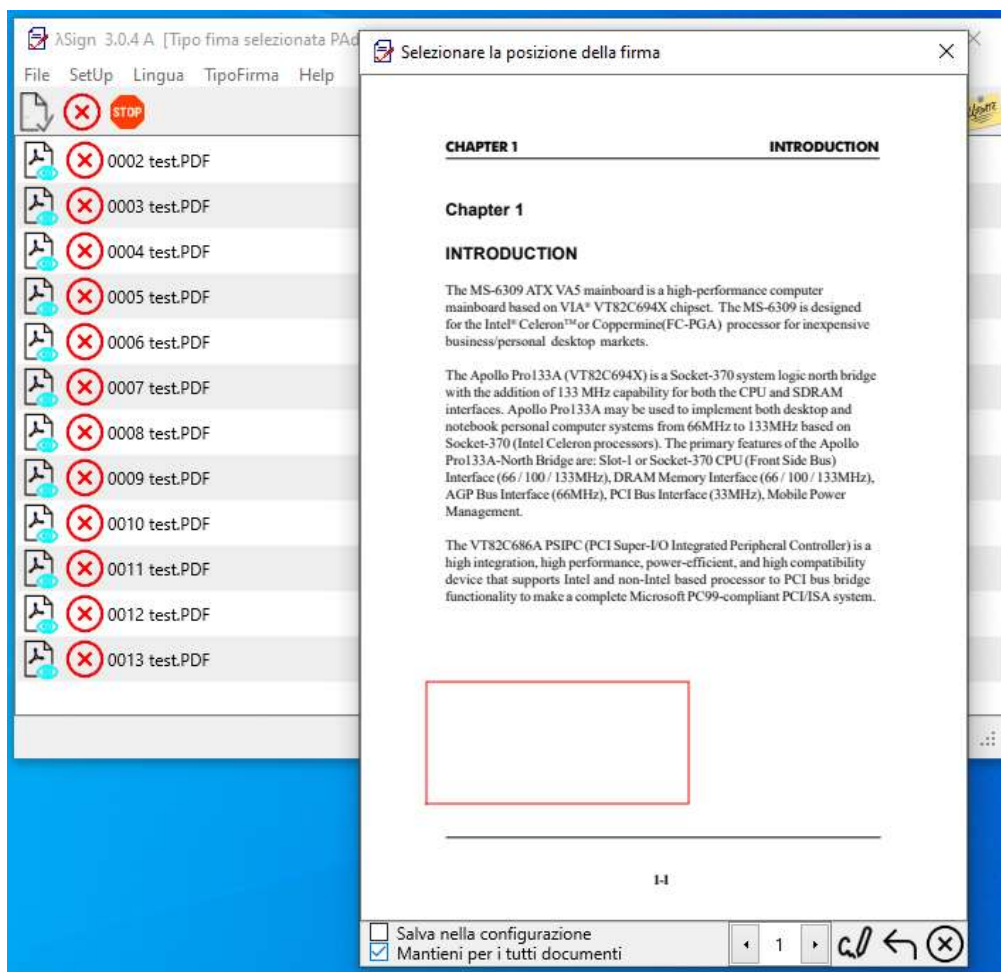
λSign 3.0.4 A [Tipo fima selezionata PAd

File SetUp Lingua TipoFirma Help

STOP

0002 test.PDF
0003 test.PDF
0004 test.PDF
0005 test.PDF
0006 test.PDF
0007 test.PDF
0008 test.PDF
0009 test.PDF
0010 test.PDF
0011 test.PDF
0012 test.PDF
0013 test.PDF

Selezionare la posizione della firma

CHAPTER 1 INTRODUCTION

Chapter 1

INTRODUCTION

The MS-6309 ATX VA5 mainboard is a high-performance computer mainboard based on VIA® VT82C694X chipset. The MS-6309 is designed for the Intel® Celeron™ or Coppermine(FC-PGA) processor for inexpensive business/personal desktop markets.

The Apollo Pro133A (VT82C694X) is a Socket-370 system logic north bridge with the addition of 133 MHz capability for both the CPU and SDRAM interfaces. Apollo Pro133A may be used to implement both desktop and notebook personal computer systems from 66MHz to 133MHz based on Socket-370 (Intel Celeron processors). The primary features of the Apollo Pro133A-North Bridge are: Slot-1 or Socket-370 CPU (Front Side Bus) Interface (66 / 100 / 133MHz), DRAM Memory Interface (66 / 100 / 133MHz), AGP Bus Interface (66MHz), PCI Bus Interface (33MHz), Mobile Power Management.

The VT82C686A PSIPC (PCI Super-I/O Integrated Peripheral Controller) is a high integration, high performance, power-efficient, and high compatibility device that supports Intel and non-Intel based processor to PCI bus bridge functionality to make a complete Microsoft PC99-compliant PCI/ISA system.

1-1

Salva nella configurazione
Mantieni per i tutti documenti

1